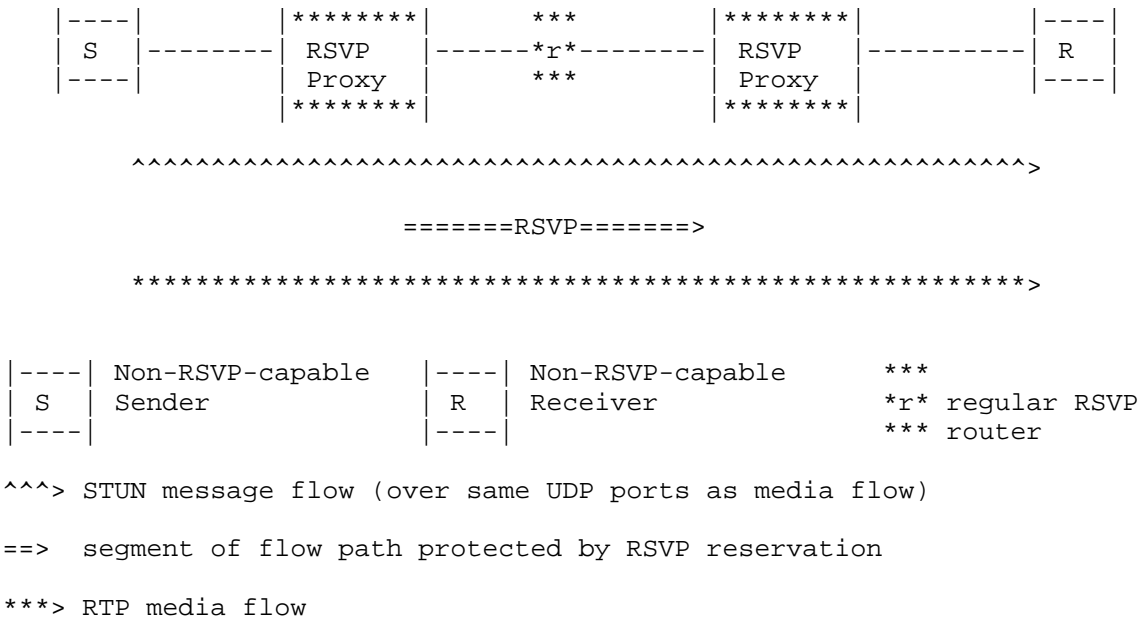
|----| |********| *** |********| |----|
| S |--------| RSVP |------*r*--------| RSVP |----------| R |
|----| | Proxy | *** | Proxy | |----|
|********| |********|

^^^^^^^^^^^^^^^^^^^^^^^^^^^^^^^^^^^^^^^^^^^^^^^^^^^^^^^^^^^^>

=======RSVP=======>

***********************************************************>

|----| Non-RSVP-capable |----| Non-RSVP-capable ***
| S | Sender | R | Receiver *r* regular RSVP
|----| |----| *** router

^^^> STUN message flow (over same UDP ports as media flow)

==> segment of flow path protected by RSVP reservation

***> RTP media flow